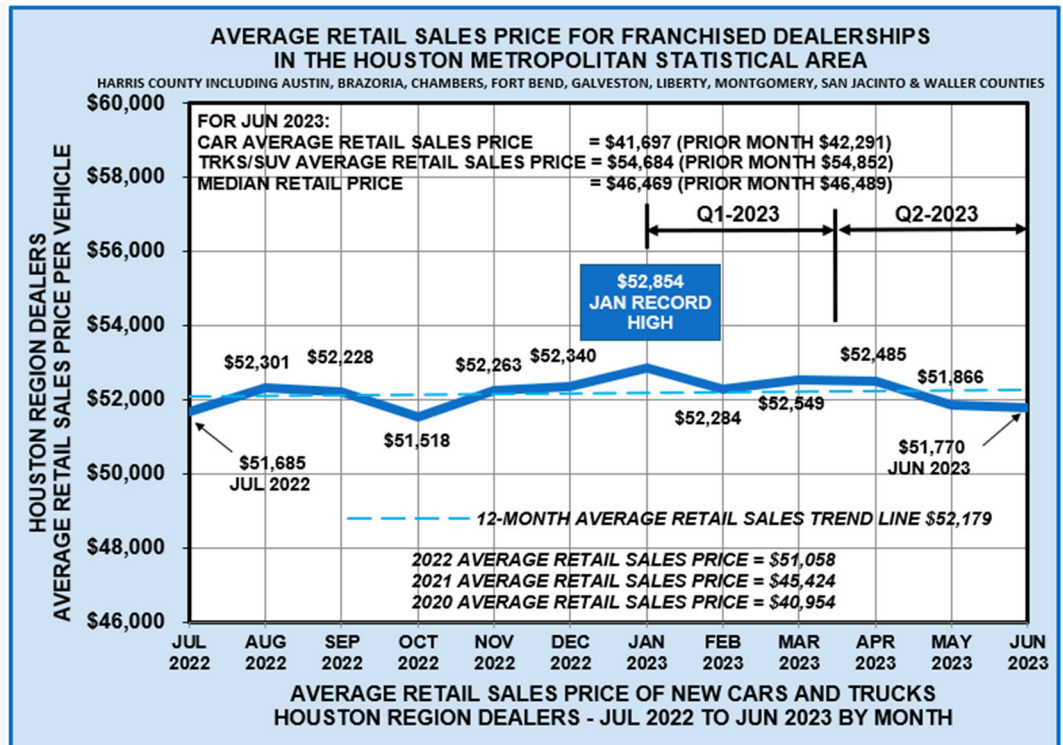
AVERAGE RETAIL SALES PRICE FOR FRANCHISED DEALERSHIPS IN THE HOUSTON METROPOLITAN STATISTICAL AREA

HARRIS COUNTY INCLUDING AUSTIN, BRAZORIA, CHAMBERS, FORT BEND, GALVESTON, LIBERTY, MONTGOMERY, SAN JACINTO & WALLER COUNTIES

FOR JUN 2023:
CAR AVERAGE RETAIL SALES PRICE = $41,697 (PRIOR MONTH $42,291)
TRKS/SUV AVERAGE RETAIL SALES PRICE = $54,684 (PRIOR MONTH $54,852)
MEDIAN RETAIL PRICE = $46,469 (PRIOR MONTH $46,489)

Q1-2023
Q2-2023

$52,854
JAN RECORD HIGH

$60,000
$58,000
$56,000
$54,000
$52,000
$50,000
$48,000
$46,000

HOUSTON REGION DEALERS
AVERAGE RETAIL SALES PRICE PER VEHICLE

$52,301
$52,228
$52,263
$52,340
$52,485
$51,866
$51,518
$52,284
$52,549
$51,685
JUL 2022
$51,770
JUN 2023

12-MONTH AVERAGE RETAIL SALES TREND LINE $52,179

2022 AVERAGE RETAIL SALES PRICE = $51,058
2021 AVERAGE RETAIL SALES PRICE = $45,424
2020 AVERAGE RETAIL SALES PRICE = $40,954

JUL 2022
AUG 2022
SEP 2022
OCT 2022
NOV 2022
DEC 2022
JAN 2023
FEB 2023
MAR 2023
APR 2023
MAY 2023
JUN 2023

AVERAGE RETAIL SALES PRICE OF NEW CARS AND TRUCKS
HOUSTON REGION DEALERS - JUL 2022 TO JUN 2023 BY MONTH